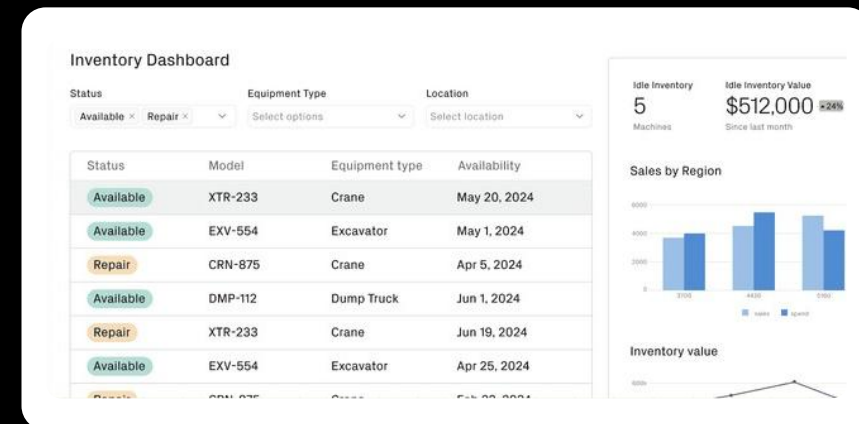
Inventory Dashboard

Status
Available × Repair ×

Equipment Type
Select options

Location
Select location

| Status | Model | Equipment type | Availability |
|---|---|---|---|
| Available | XTR-233 | Crane | May 20, 2024 |
| Available | EXV-554 | Excavator | May 1, 2024 |
| Repair | CRN-875 | Crane | Apr 5, 2024 |
| Available | DMP-112 | Dump Truck | Jun 1, 2024 |
| Repair | XTR-233 | Crane | Jun 19, 2024 |
| Available | EXV-554 | Excavator | Apr 25, 2024 |
| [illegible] | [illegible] | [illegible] | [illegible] |

Idle Inventory
5
Machines

Idle Inventory Value
$512,000 +24%
Since last month

Sales by Region
6000
4000
2000
0
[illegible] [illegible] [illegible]
sales spend

Inventory value
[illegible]